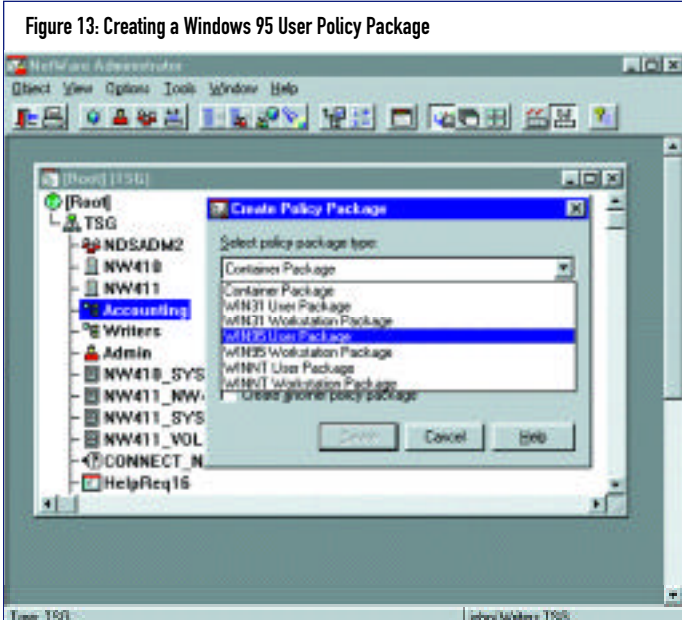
Figure 13: Creating a Windows 95 User Policy Package

NetWare Administrator

Object View Options Tools Window Help

[Root] (TSG)

[Root]
TSG
NDSADM2
NW410
NW411
Accounting
Writers
Admin
NW410_SYS
NW411_NW
NW411_SYS
NW411_VOL
CONNECT_N
HelpReq16

Create Policy Package

Select policy package type:

Container Package

Container Package
WIN31 User Package
WIN31 Workstation Package
WIN95 User Package
WIN95 Workstation Package
WINNT User Package
WINNT Workstation Package

Create another policy package

Create Cancel Help

Tree: TSG

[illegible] TSG